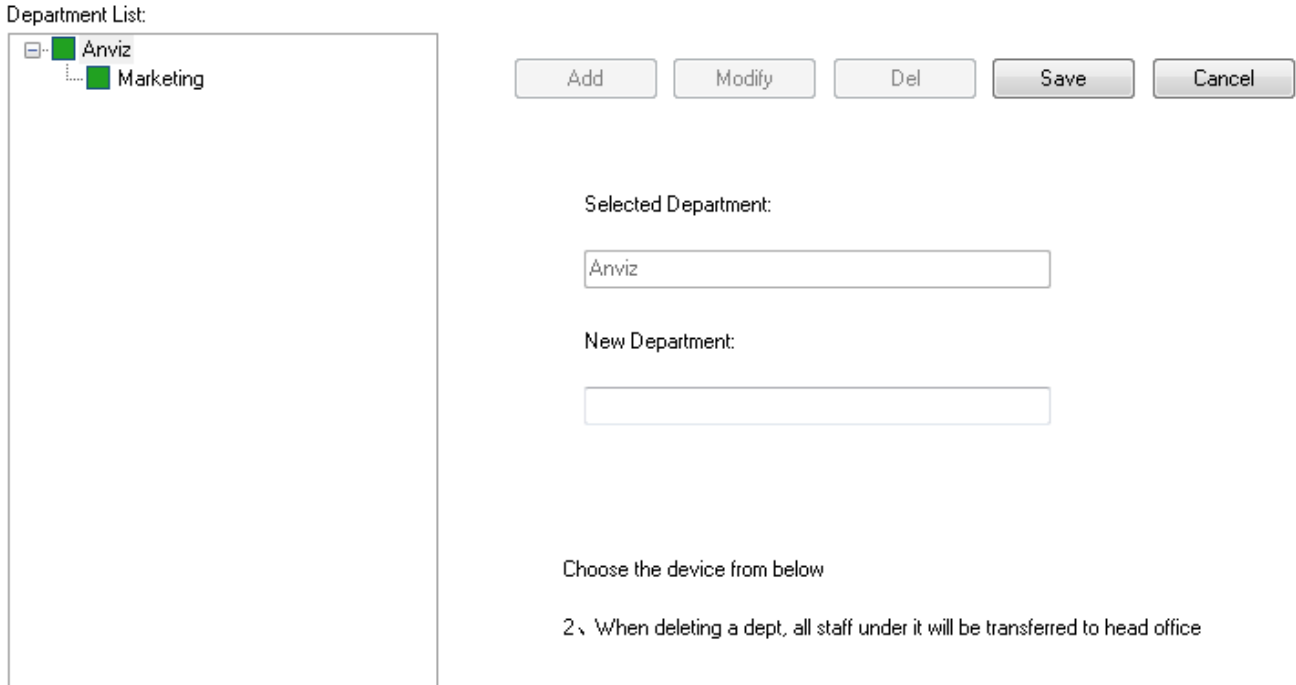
Department List:

Anviz
Marketing

Add
Modify
Del
Save
Cancel

Selected Department:

Anviz

New Department:

Choose the device from below

2、When deleting a dept, all staff under it will be transferred to head office